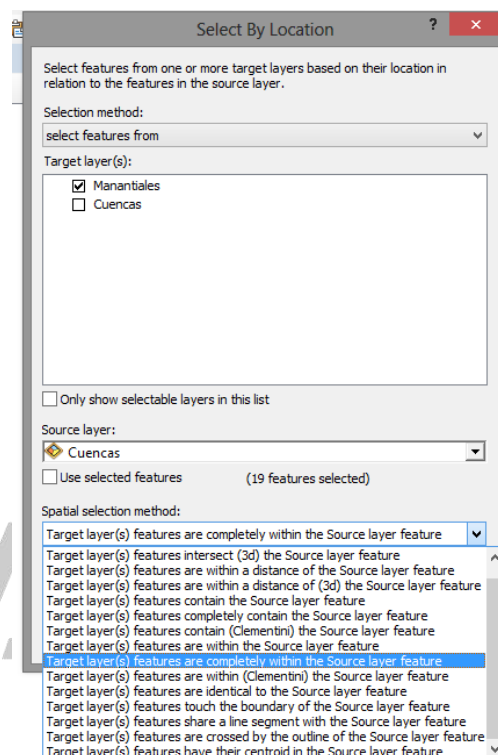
Select By Location

?

Select features from one or more target layers based on their location in relation to the features in the source layer.

Selection method:

select features from

Target layer(s):

Manantiales

Cuencas

Only show selectable layers in this list

Source layer:

Cuencas

Use selected features

(19 features selected)

Spatial selection method:

Target layer(s) features are completely within the Source layer feature

Target layer(s) features intersect (3d) the Source layer feature
Target layer(s) features are within a distance of the Source layer feature
Target layer(s) features are within a distance of (3d) the Source layer feature
Target layer(s) features contain the Source layer feature
Target layer(s) features completely contain the Source layer feature
Target layer(s) features contain (Clementini) the Source layer feature
Target layer(s) features are within the Source layer feature
Target layer(s) features are completely within the Source layer feature
Target layer(s) features are within (Clementini) the Source layer feature
Target layer(s) features are identical to the Source layer feature
Target layer(s) features touch the boundary of the Source layer feature
Target layer(s) features share a line segment with the Source layer feature
Target layer(s) features are crossed by the outline of the Source layer feature
Target layer(s) features have their centroid in the Source layer feature